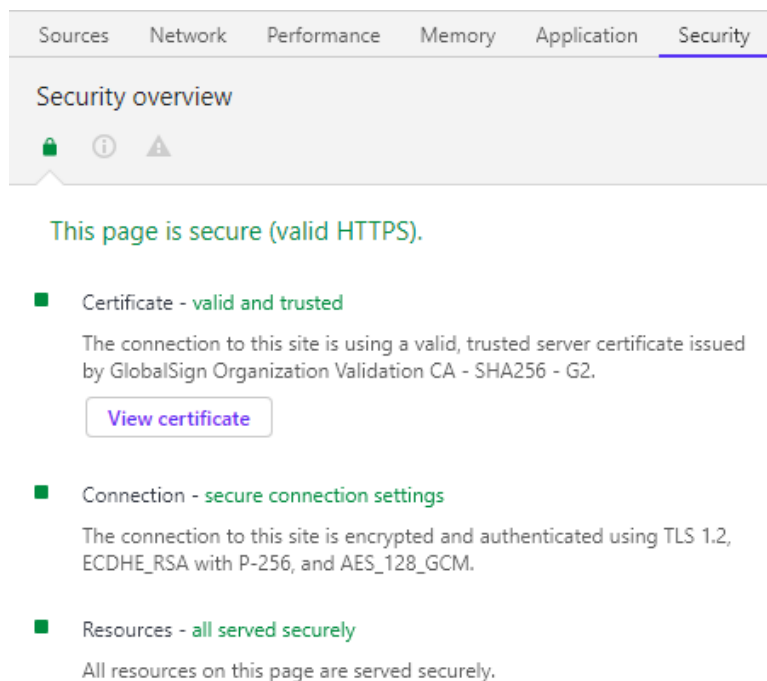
Sources Network Performance Memory Application Security

Security overview

This page is secure (valid HTTPS).

Certificate - valid and trusted

The connection to this site is using a valid, trusted server certificate issued by GlobalSign Organization Validation CA - SHA256 - G2.

View certificate

Connection - secure connection settings

The connection to this site is encrypted and authenticated using TLS 1.2, ECDHE_RSA with P-256, and AES_128_GCM.

Resources - all served securely

All resources on this page are served securely.